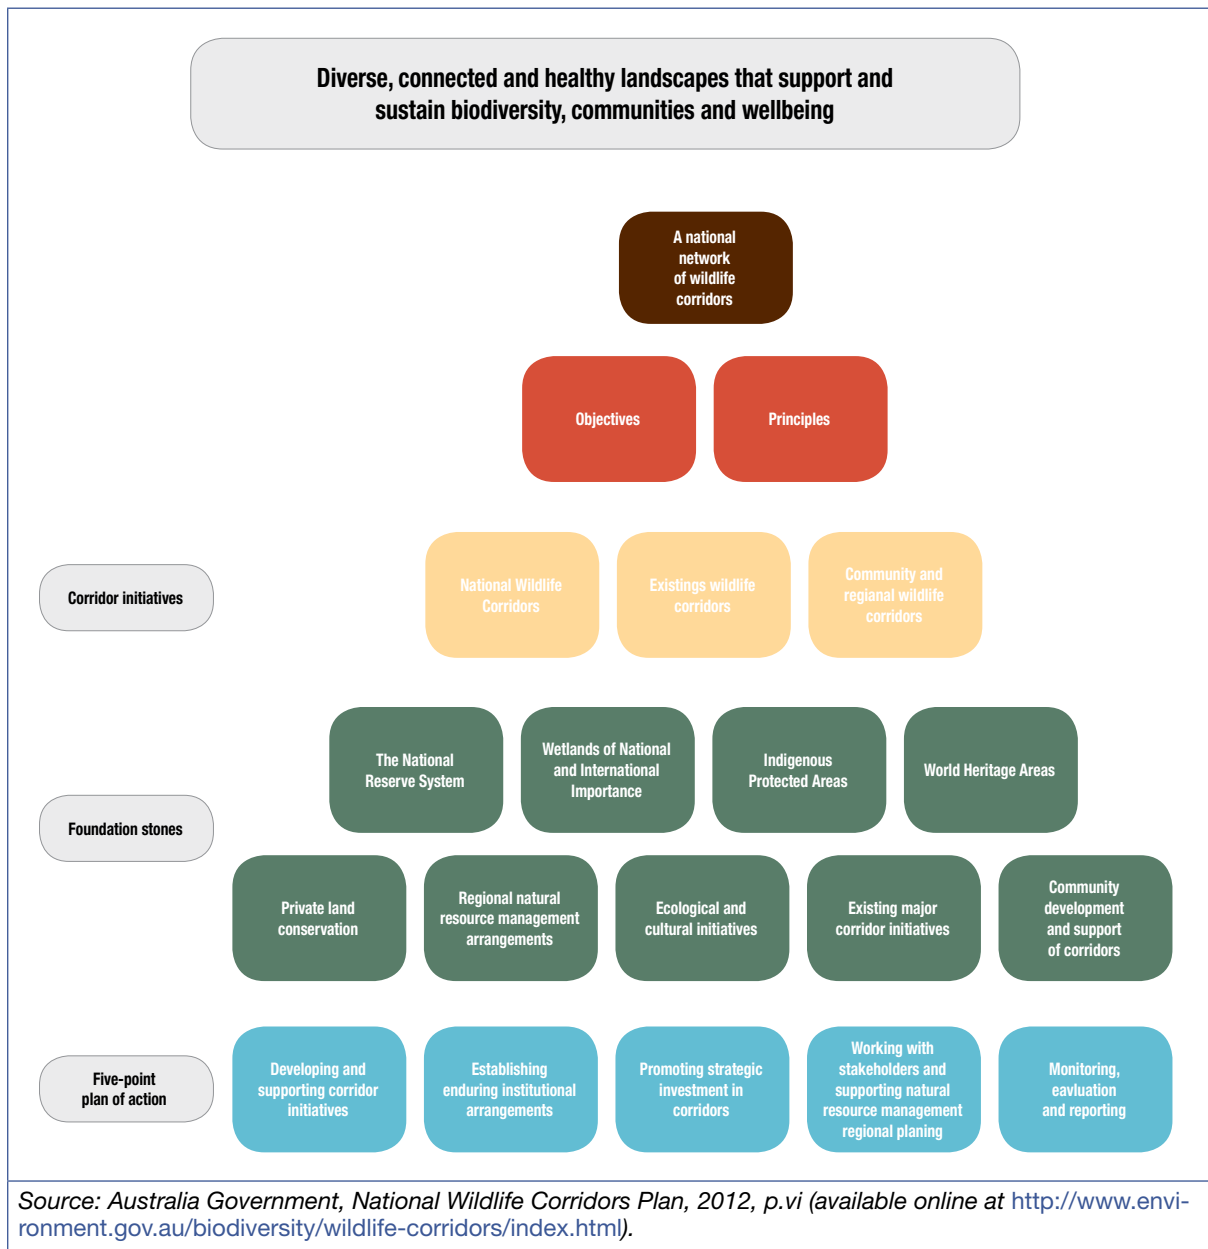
Diverse, connected and healthy landscapes that support and sustain biodiversity, communities and wellbeing

A national network of wildlife corridors

Objectives

Principles

Corridor initiatives

National Wildlife Corridors

Existings wildlife corridors

Community and regianal wildlife corridors

Foundation stones

The National Reserve System

Wetlands of National and International Importance

Indigenous Protected Areas

World Heritage Areas

Private land conservation

Regional natural resource management arrangements

Ecological and cultural initiatives

Existing major corridor initiatives

Community development and support of corridors

Five-point plan of action

Developing and supporting corridor initiatives

Establishing enduring institutional arrangements

Promoting strategic investment in corridors

Working with stakeholders and supporting natural resource management regional planing

Monitoring, eavluation and reporting

Source: Australia Government, National Wildlife Corridors Plan, 2012, p.vi (available online at http://www.environment.gov.au/biodiversity/wildlife-corridors/index.html).